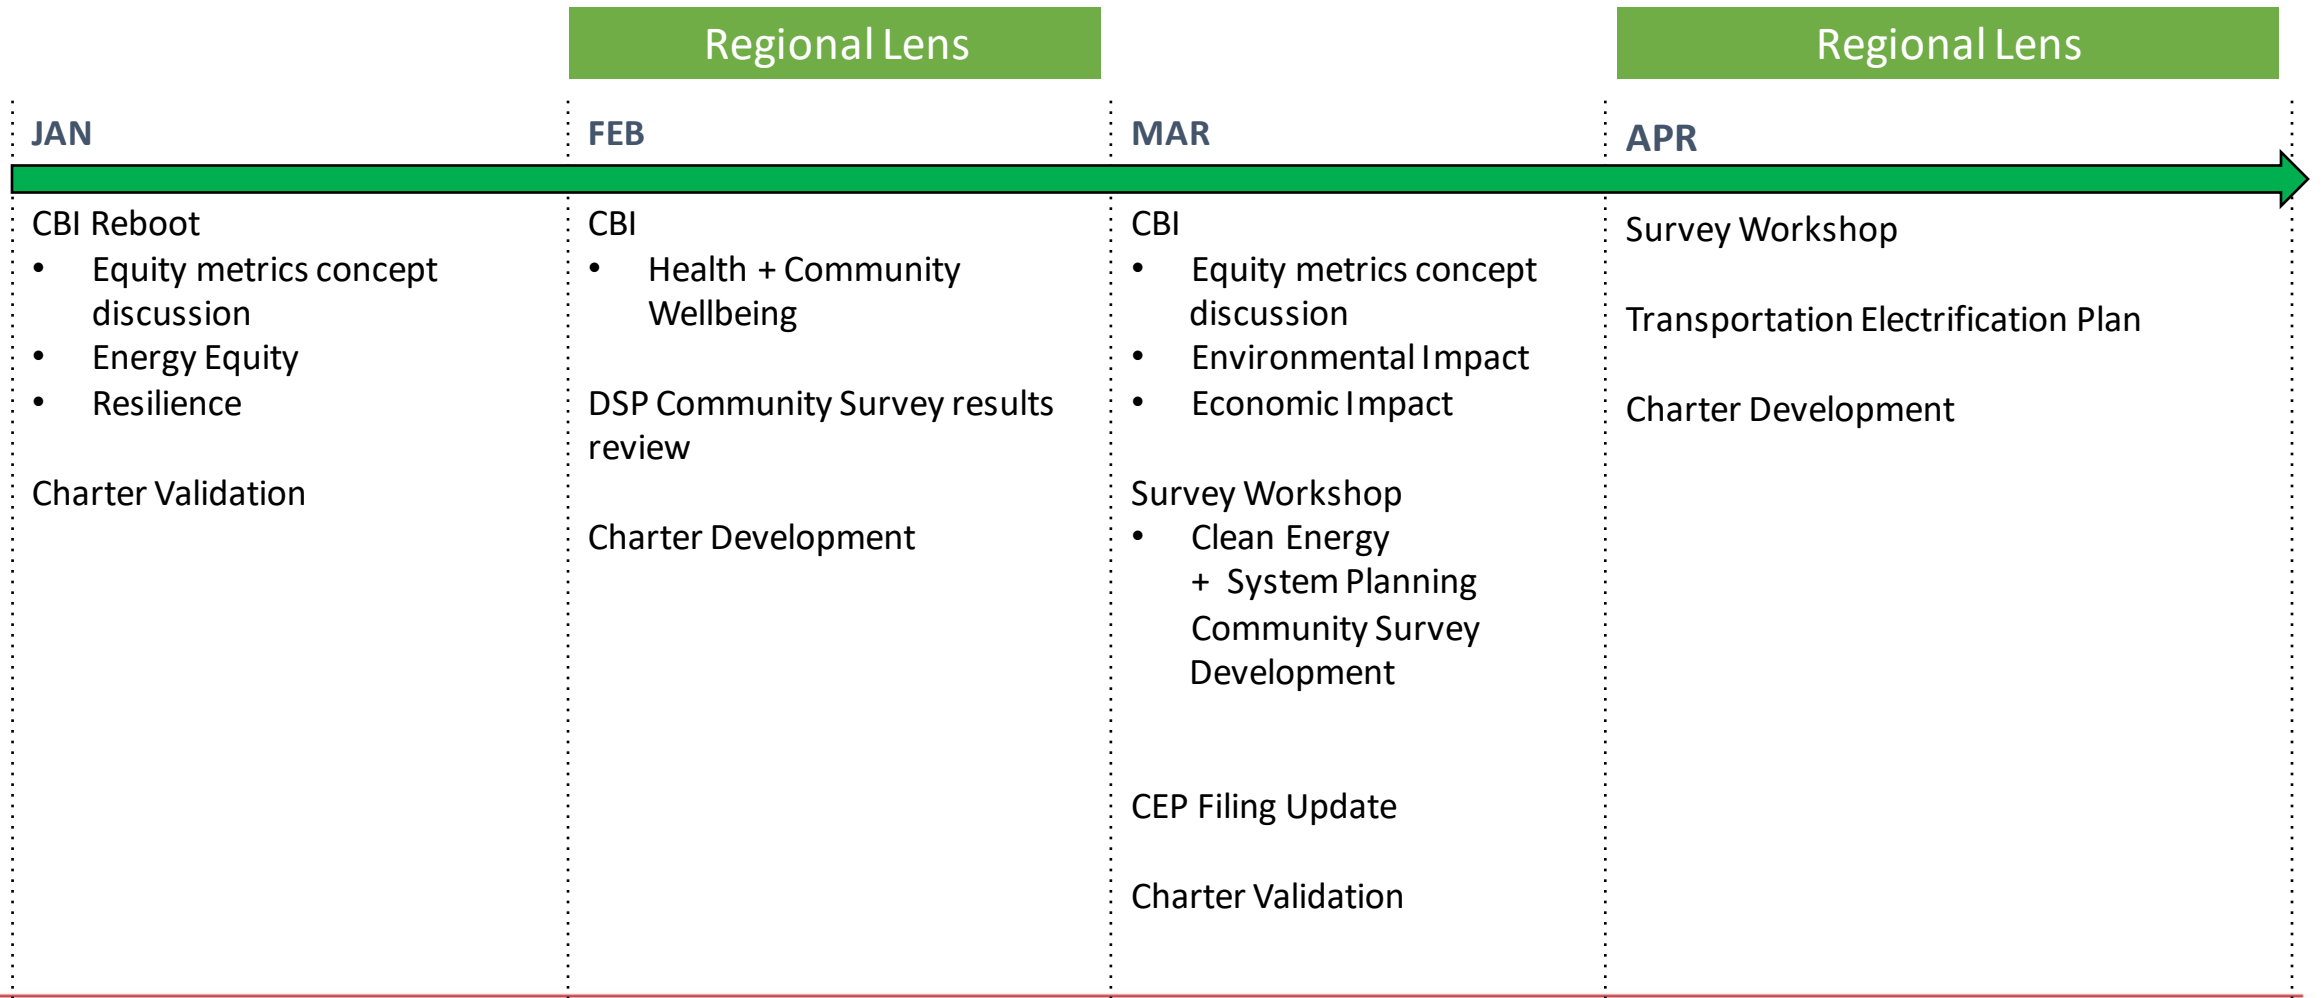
Regional Lens

Regional Lens

JAN

CBI Reboot
- Equity metrics concept discussion
- Energy Equity
- Resilience

Charter Validation

FEB

CBI
- Health + Community Wellbeing

DSP Community Survey results review

Charter Development

MAR

CBI
- Equity metrics concept discussion
- Environmental Impact
- Economic Impact

Survey Workshop
- Clean Energy + System Planning Community Survey Development

CEP Filing Update

Charter Validation

APR

Survey Workshop

Transportation Electrification Plan

Charter Development